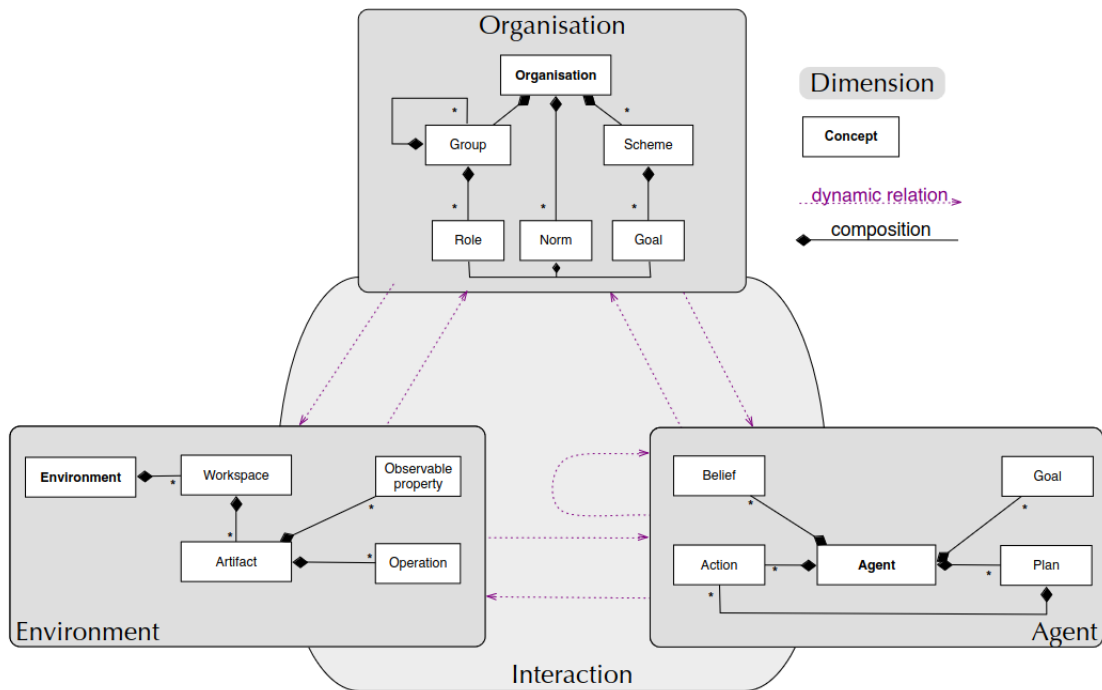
Organisation

Organisation

Group

Scheme

Role

Norm

Goal

Dimension

Concept

dynamic relation

composition

Environment

Workspace

Observable property

Artifact

Operation

Environment

Belief

Goal

Action

Agent

Plan

Agent

Interaction